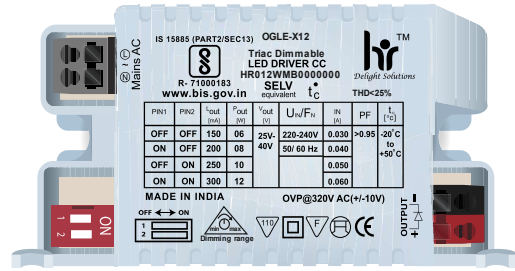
IS 15885 (PART2/SEC13)
OGLE-X12

Mains AC
L
N

R- 71000183
www.bis.gov.in

Triac Dimmable
LED DRIVER CC
HR012WMB0000000
SELV
equivalent
$t_C$
THD<25%

TM
Delight Solutions

| PIN1 | PIN2 | $I_{out}$ (mA) | $P_{out}$ (W) | $V_{out}$ (V) | $U_N/f_N$ | IN (A) | PF | $t_a$ (°C) |
|---|---|---|---|---|---|---|---|---|
| OFF | OFF | 150 | 06 | 25V-40V | 220-240V | 0.030 | >0.95 | -20°C to +50°C |
| ON | OFF | 200 | 08 | | 50/ 60 Hz | 0.040 | | |
| OFF | ON | 250 | 10 | | | 0.050 | | |
| ON | ON | 300 | 12 | | | 0.060 | | |

MADE IN INDIA
OVP@320V AC(+/-10V)

OFF ON
1
2
min max
Dimming range
V10
F
CE

1 2
ON

OUTPUT
-
+